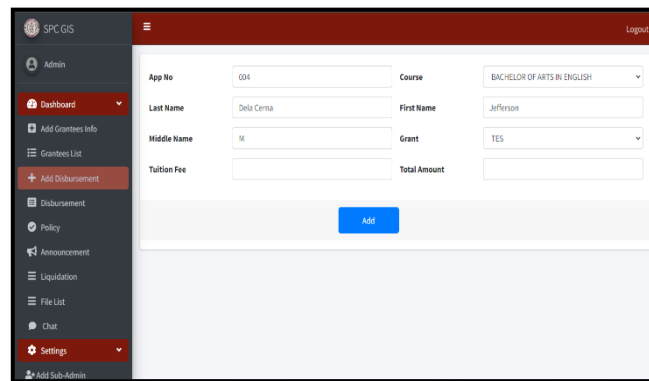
SPC GIS

Admin

Dashboard

Add Grantees Info

Grantees List

+ Add Disbursement

Disbursement

Policy

Announcement

Liquidation

File List

Chat

Settings

Add Sub-Admin

≡

Logout

| App No | 004 | Course | BACHELOR OF ARTS IN ENGLISH |
|---|---|---|---|
| Last Name | Dela Cerna | First Name | Jefferson |
| Middle Name | M | Grant | TES |
| Tuition Fee | | Total Amount | |

Add